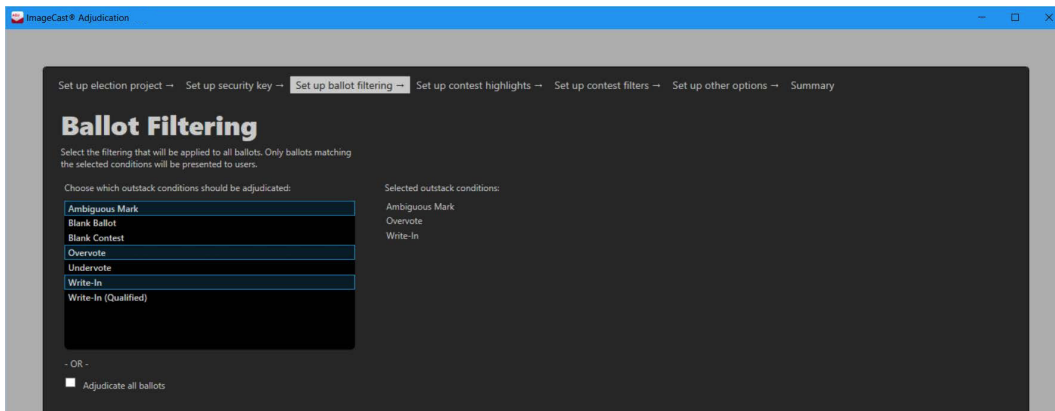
ImageCast® Adjudication

Set up election project → Set up security key → Set up ballot filtering → Set up contest highlights → Set up contest filters → Set up other options → Summary

Ballot Filtering

Select the filtering that will be applied to all ballots. Only ballots matching the selected conditions will be presented to users.

Choose which outstack conditions should be adjudicated:

Ambiguous Mark
Blank Ballot
Blank Contest
Overvote
Undervote
Write-In
Write-In (Qualified)

Selected outstack conditions:

Ambiguous Mark
Overvote
Write-In

- OR -

Adjudicate all ballots